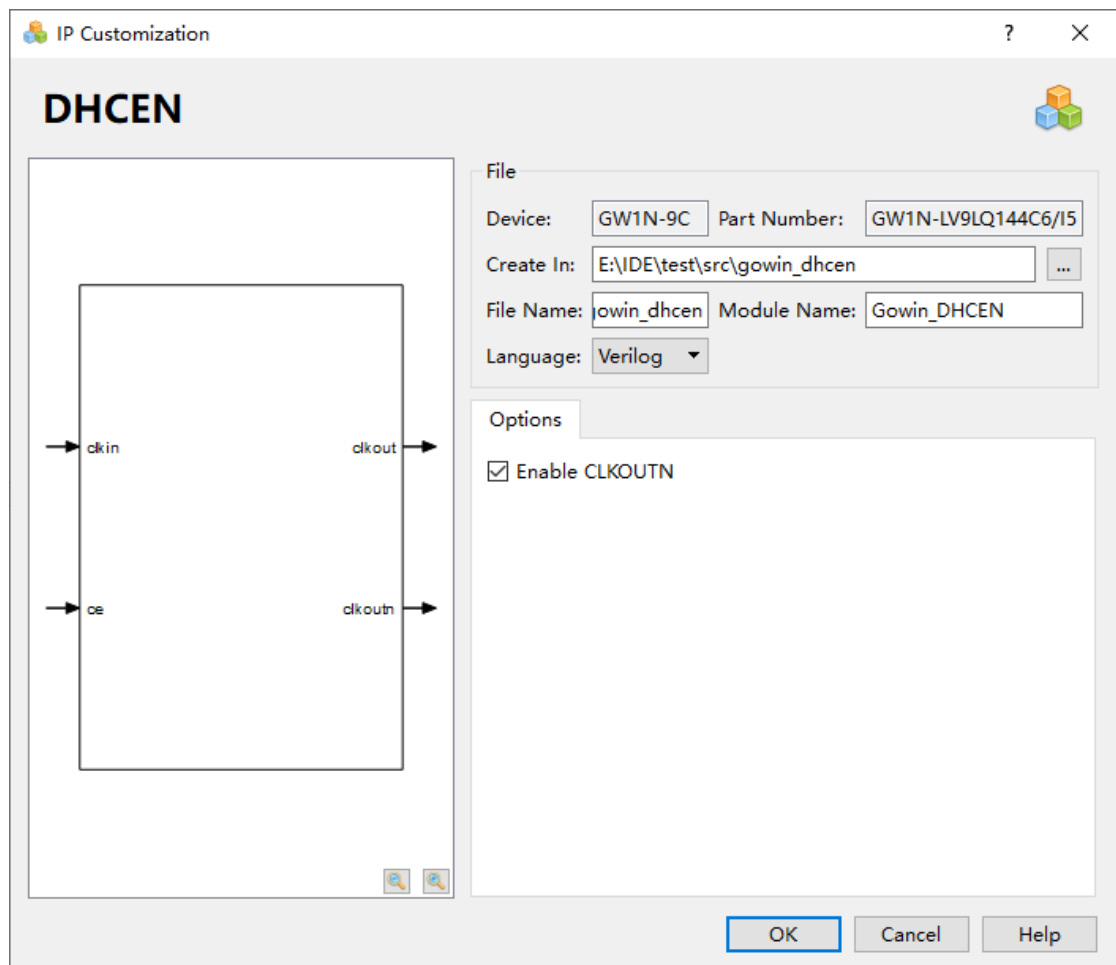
IP Customization

?

DHCEN

clkin

clkout

ce

clkoutn

File

Device: GW1N-9C Part Number: GW1N-LV9LQ144C6/I5

Create In: E:\IDE\test\src\gowin_dhcen ...

File Name: owin_dhcen Module Name: Gowin_DHCEN

Language: Verilog

Options

Enable CLKOUTN

OK Cancel Help